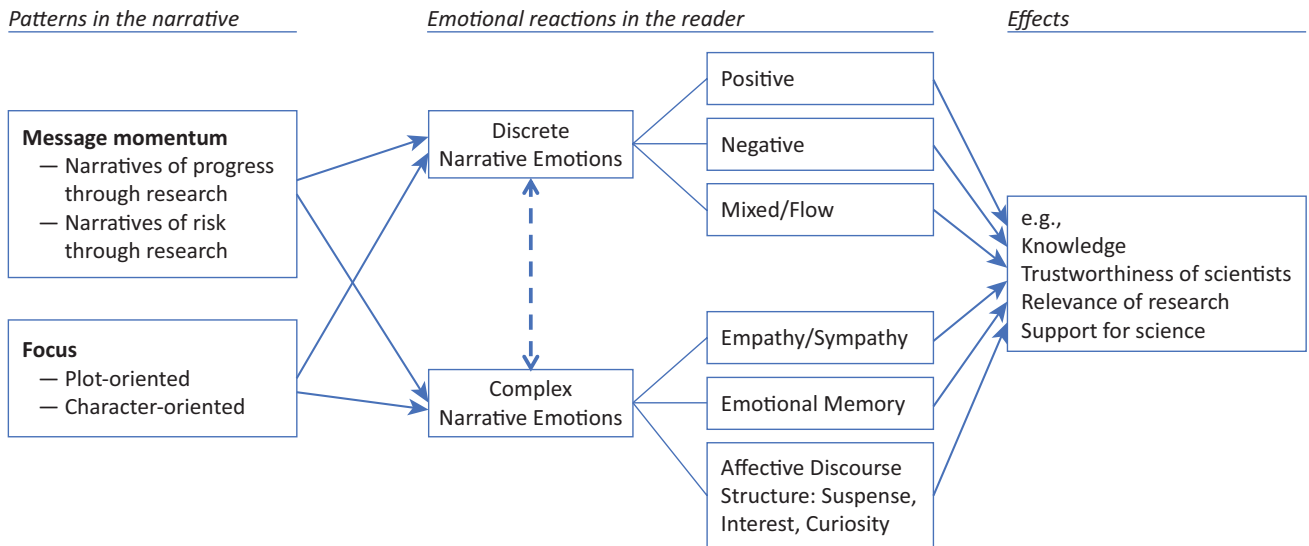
Patterns in the narrative

Emotional reactions in the reader

Effects

Message momentum
— Narratives of progress through research
— Narratives of risk through research

Focus
— Plot-oriented
— Character-oriented

Discrete Narrative Emotions

Complex Narrative Emotions

Positive

Negative

Mixed/Flow

Empathy/Sympathy

Emotional Memory

Affective Discourse Structure: Suspense, Interest, Curiosity

e.g.,
Knowledge
Trustworthiness of scientists
Relevance of research
Support for science